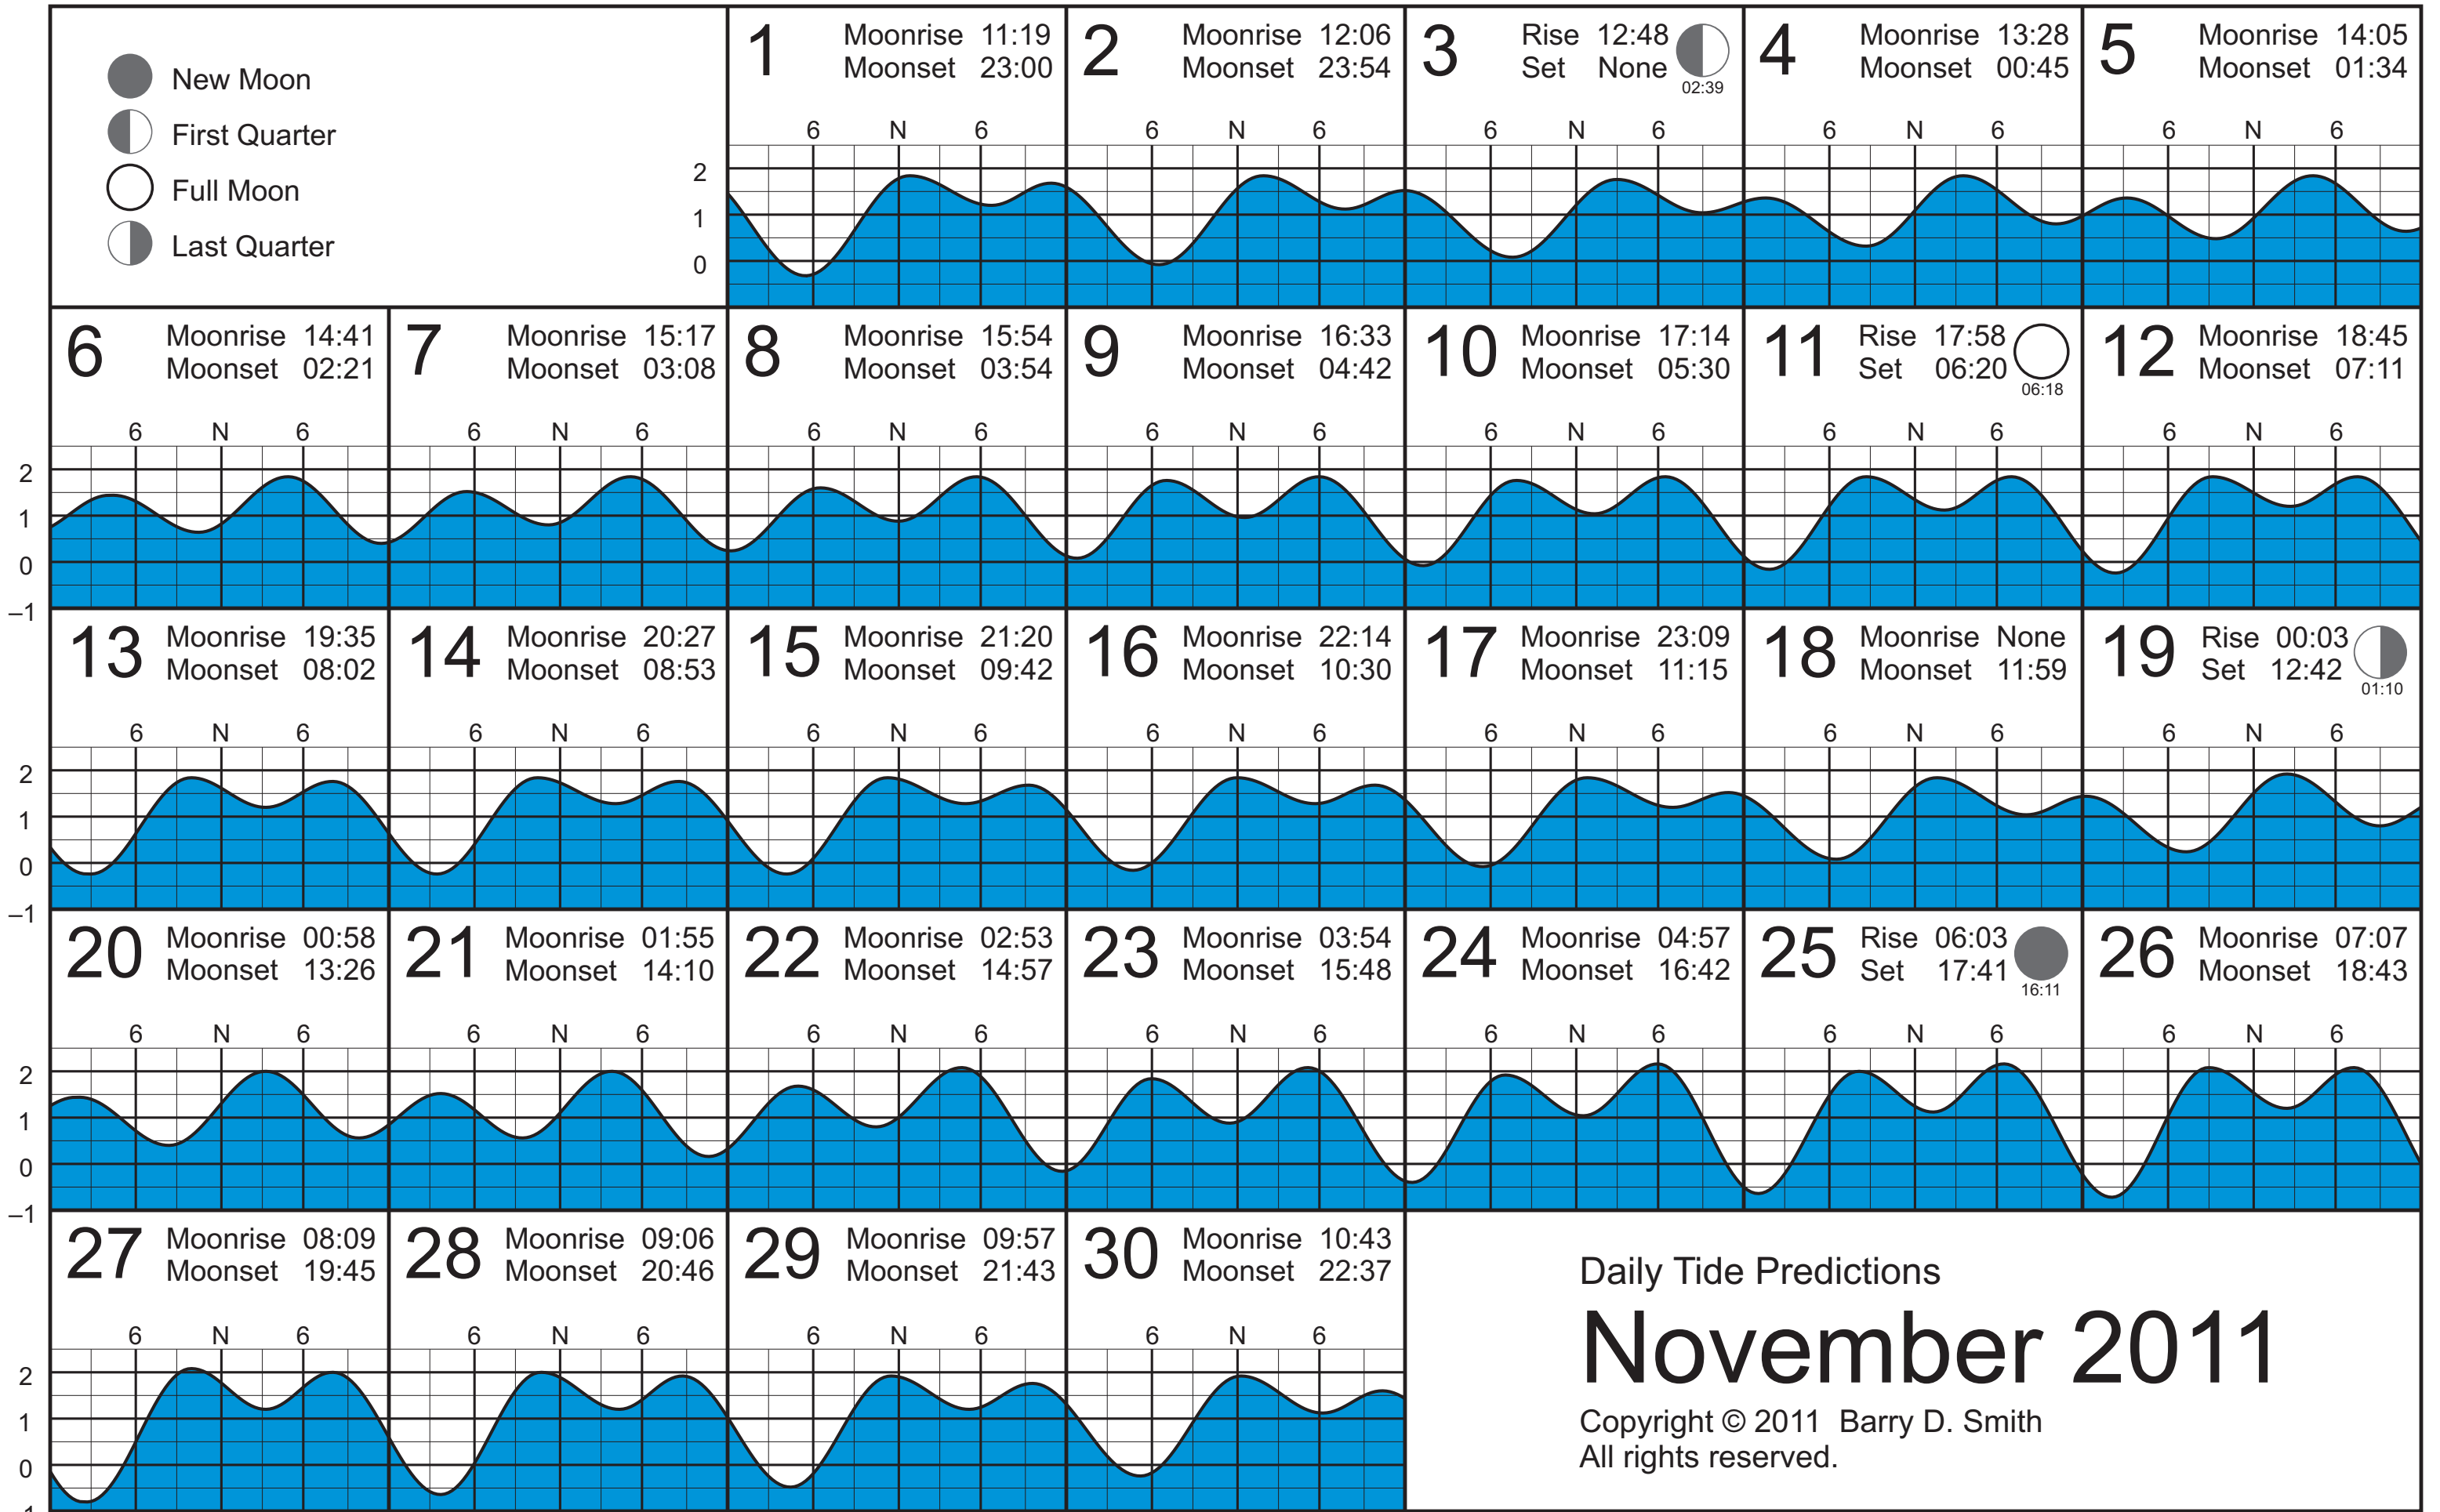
New Moon
First Quarter
Full Moon
Last Quarter

2
1
0

1 Moonrise 11:19 Moonset 23:00
6 N 6

2 Moonrise 12:06 Moonset 23:54
6 N 6

3 Rise 12:48 Set None
02:39
6 N 6

4 Moonrise 13:28 Moonset 00:45
6 N 6

5 Moonrise 14:05 Moonset 01:34
6 N 6

6 Moonrise 14:41 Moonset 02:21
6 N 6

7 Moonrise 15:17 Moonset 03:08
6 N 6

8 Moonrise 15:54 Moonset 03:54
6 N 6

9 Moonrise 16:33 Moonset 04:42
6 N 6

10 Moonrise 17:14 Moonset 05:30
6 N 6

11 Rise 17:58 Set 06:20
06:18
6 N 6

12 Moonrise 18:45 Moonset 07:11
6 N 6

2
1
0
–1

13 Moonrise 19:35 Moonset 08:02
6 N 6

14 Moonrise 20:27 Moonset 08:53
6 N 6

15 Moonrise 21:20 Moonset 09:42
6 N 6

16 Moonrise 22:14 Moonset 10:30
6 N 6

17 Moonrise 23:09 Moonset 11:15
6 N 6

18 Moonrise None Moonset 11:59
6 N 6

19 Rise 00:03 Set 12:42
01:10
6 N 6

2
1
0
–1

20 Moonrise 00:58 Moonset 13:26
6 N 6

21 Moonrise 01:55 Moonset 14:10
6 N 6

22 Moonrise 02:53 Moonset 14:57
6 N 6

23 Moonrise 03:54 Moonset 15:48
6 N 6

24 Moonrise 04:57 Moonset 16:42
6 N 6

25 Rise 06:03 Set 17:41
16:11
6 N 6

26 Moonrise 07:07 Moonset 18:43
6 N 6

2
1
0
–1

27 Moonrise 08:09 Moonset 19:45
6 N 6

28 Moonrise 09:06 Moonset 20:46
6 N 6

29 Moonrise 09:57 Moonset 21:43
6 N 6

30 Moonrise 10:43 Moonset 22:37
6 N 6

2
1
0

Daily Tide Predictions
November 2011
Copyright © 2011 Barry D. Smith
All rights reserved.